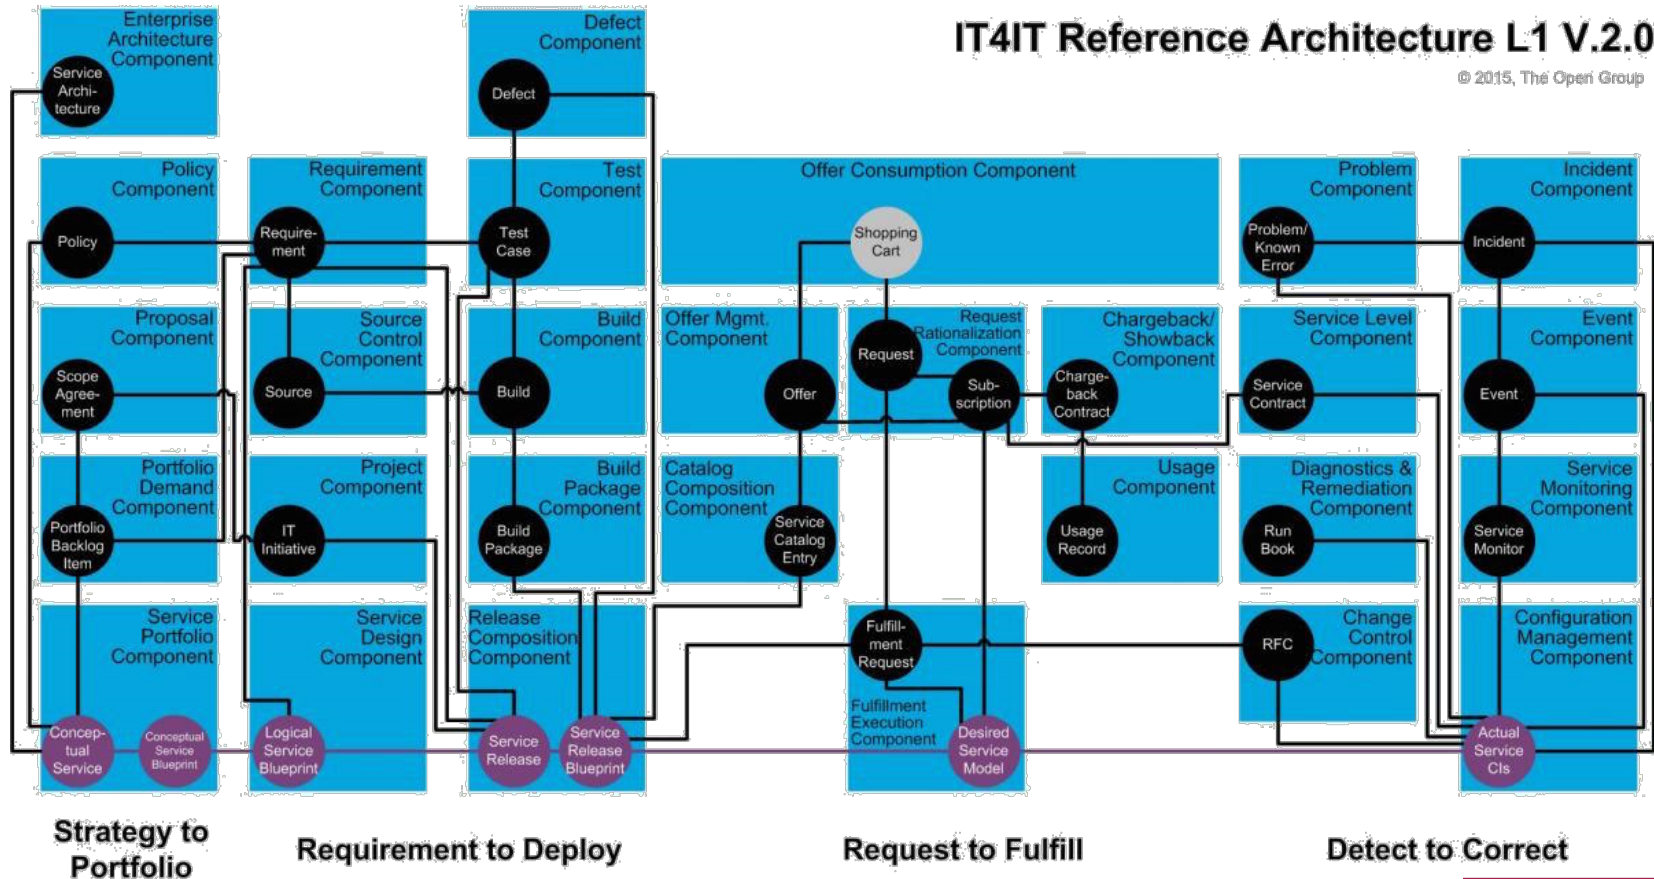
IT4IT Reference Architecture L1 V.2.0

© 2015, The Open Group

Enterprise Architecture Component

Service Archi-tecture

Defect Component

Defect

Policy Component

Policy

Requirement Component

Require-ment

Test Component

Test Case

Offer Consumption Component

Shopping Cart

Problem Component

Problem/ Known Error

Incident Component

Incident

Proposal Component

Scope Agree-ment

Source Control Component

Source

Build Component

Build

Offer Mgmt. Component

Offer

Request Rationalization Component

Request

Sub-scription

Chargeback/ Showback Component

Charge-back Contract

Service Level Component

Service Contract

Event Component

Event

Portfolio Demand Component

Portfolio Backlog Item

Project Component

IT Initiative

Build Package Component

Build Package

Catalog Composition Component

Service Catalog Entry

Usage Component

Usage Record

Diagnostics & Remediation Component

Run Book

Service Monitoring Component

Service Monitor

Service Portfolio Component

Concep-tual Service

Conceptual Service Blueprint

Service Design Component

Logical Service Blueprint

Release Composition Component

Service Release

Service Release Blueprint

Fulfill-ment Request

Fulfillment Execution Component

Desired Service Model

Change Control Component

RFC

Configuration Management Component

Actual Service CIs

Strategy to Portfolio

Requirement to Deploy

Request to Fulfill

Detect to Correct